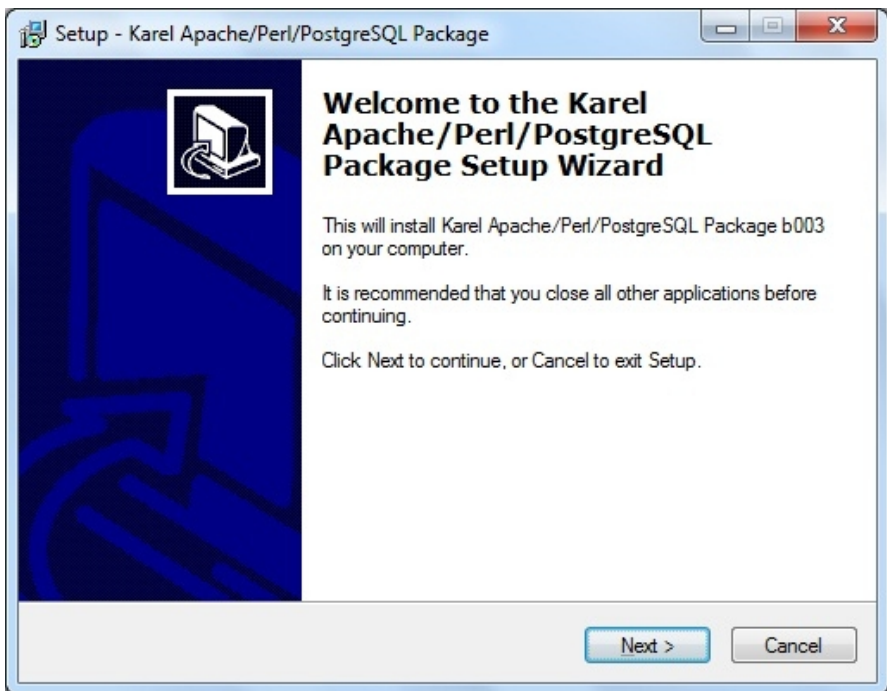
Setup - Karel Apache/Perl/PostgreSQL Package

Welcome to the Karel Apache/Perl/PostgreSQL Package Setup Wizard

This will install Karel Apache/Perl/PostgreSQL Package b003 on your computer.

It is recommended that you close all other applications before continuing.

Click Next to continue, or Cancel to exit Setup.

Next >

Cancel